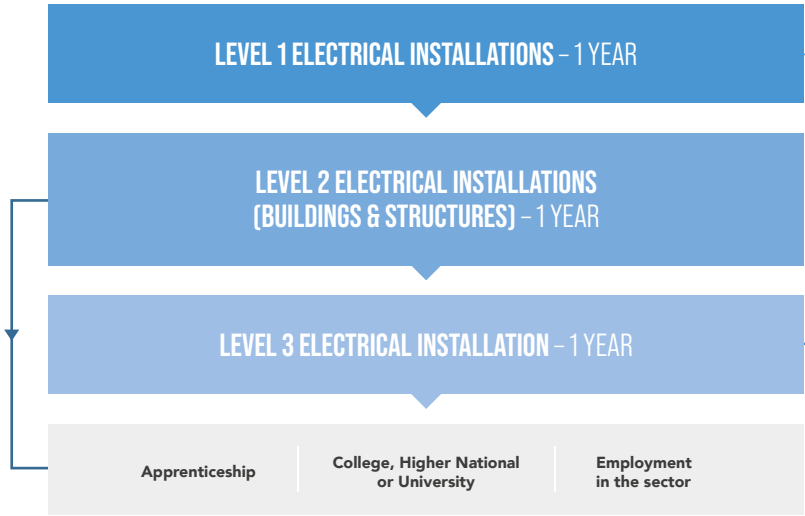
LEVEL 1 ELECTRICAL INSTALLATIONS – 1 YEAR

LEVEL 2 ELECTRICAL INSTALLATIONS (BUILDINGS & STRUCTURES) – 1 YEAR

LEVEL 3 ELECTRICAL INSTALLATION – 1 YEAR

Apprenticeship

College, Higher National or University

Employment in the sector